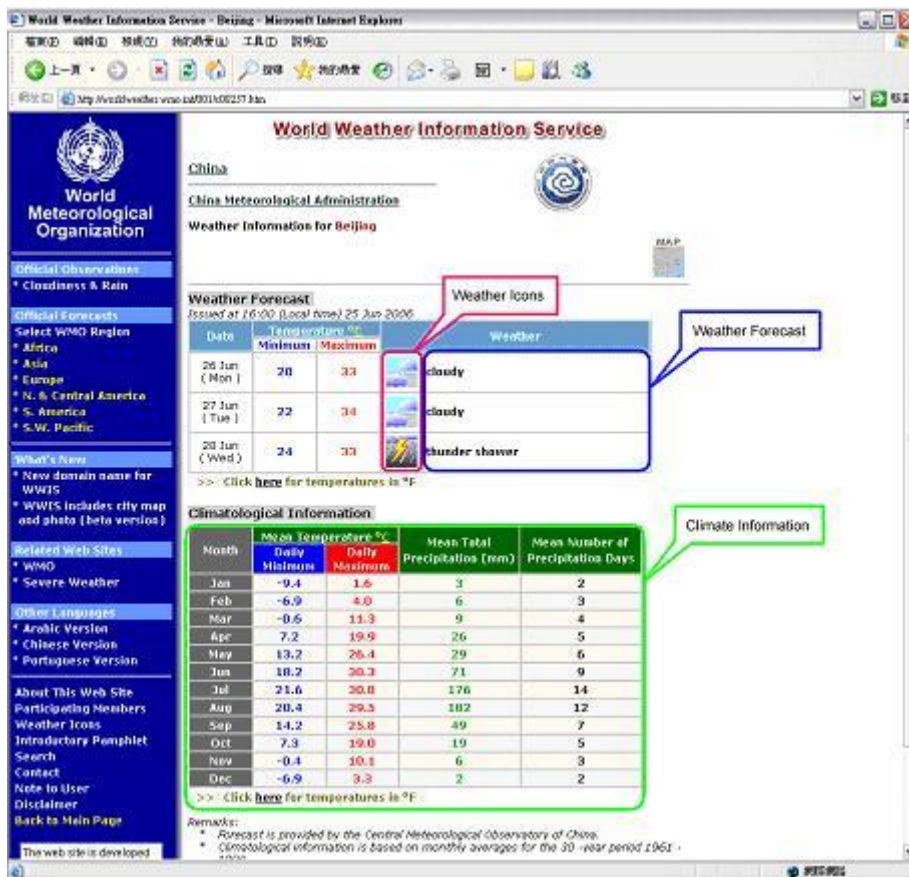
World Weather Information Service - Beijing - Microsoft Internet Explorer

http://worldweather.wmo.int/001/c00237.htm

World Meteorological Organization

Official Observations
* Cloudiness & Rain

Official Forecasts
Select WMO Region
* Africa
* Asia
* Europe
* N. & Central America
* S. America
* S.W. Pacific

What's New
* New domain name for WWIS
* WWIS includes city map and photo (beta version)

Related Web Sites
* WMO
* Severe Weather

Other Languages
* Arabic Version
* Chinese Version
* Portuguese Version

About This Web Site
Participating Members
Weather Icons
Introductory Pamphlet
Search
Contact
Note to User
Disclaimer
Back to Main Page

The web site is developed

World Weather Information Service

China

China Meteorological Administration

Weather Information for Beijing

MAP

Weather Forecast
Issued at 16:00 (Local time) 25 Jun 2006

Weather Icons

Weather Forecast

| Date | Temperature °C Minimum | Temperature °C Maximum | | Weather |
|---|---|---|---|---|
| 26 Jun (Mon) | 20 | 33 | | cloudy |
| 27 Jun (Tue) | 22 | 34 | | cloudy |
| 28 Jun (Wed) | 24 | 33 | | thunder shower |

>> Click here for temperatures in °F

Climatological Information

Climate Information

| Month | Mean Temperature °C Daily Minimum | Mean Temperature °C Daily Maximum | Mean Total Precipitation (mm) | Mean Number of Precipitation Days |
|---|---|---|---|---|
| Jan | -9.4 | 1.6 | 3 | 2 |
| Feb | -6.9 | 4.0 | 6 | 3 |
| Mar | -0.6 | 11.3 | 9 | 4 |
| Apr | 7.2 | 19.9 | 26 | 5 |
| May | 13.2 | 26.4 | 29 | 6 |
| Jun | 18.2 | 30.3 | 71 | 9 |
| Jul | 21.6 | 30.8 | 176 | 14 |
| Aug | 20.4 | 29.5 | 182 | 12 |
| Sep | 14.2 | 25.8 | 49 | 7 |
| Oct | 7.3 | 19.0 | 19 | 5 |
| Nov | -0.4 | 10.1 | 6 | 3 |
| Dec | -6.9 | 3.3 | 2 | 2 |

>> Click here for temperatures in °F

Remarks:
* Forecast is provided by the Central Meteorological Observatory of China.
* Climatological information is based on monthly averages for the 30 -year period 1961 - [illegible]